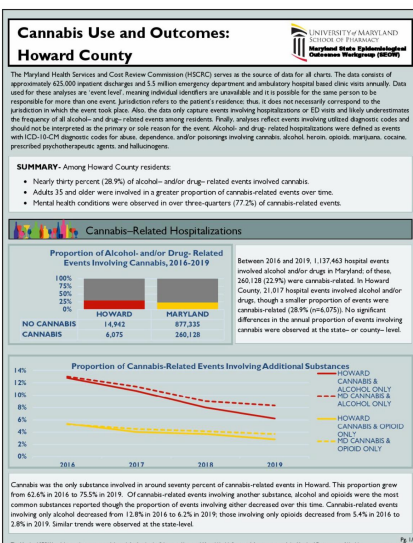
Cannabis Use and Outcomes: Howard County

UNIVERSITY of MARYLAND SCHOOL OF PHARMACY
Maryland State Epidemiological Outcomes Workgroup (SEOW)

The Maryland Health Services and Cost Review Commission (HSCRC) serves as the source of data for all charts. The data consists of approximately 625,000 inpatient discharges and 5.5 million emergency department and ambulatory hospital based clinic visits annually. Data used for these analyses are 'event level', meaning individual identifiers are unavailable and it is possible for the same person to be responsible for more than one event. Jurisdiction refers to the patient's residence; thus, it does not necessarily correspond to the jurisdiction in which the event took place. Also, the data only capture events involving hospitalizations or ED visits and likely underestimates the frequency of all alcohol– and drug– related events among residents. Finally, analyses reflect events involving utilized diagnostic codes and should not be interpreted as the primary or sole reason for the event. Alcohol- and drug- related hospitalizations were defined as events with ICD-10-CM diagnostic codes for abuse, dependence, and/or poisonings involving cannabis, alcohol, heroin, opioids, marijuana, cocaine, prescribed psychotherapeutic agents, and hallucinogens.

SUMMARY- Among Howard County residents:

• Nearly thirty percent (28.9%) of alcohol– and/or drug– related events involved cannabis.
• Adults 35 and older were involved in a greater proportion of cannabis-related events over time.
• Mental health conditions were observed in over three-quarters (77.2%) of cannabis-related events.

Cannabis–Related Hospitalizations

Proportion of Alcohol- and/or Drug- Related Events Involving Cannabis, 2016-2019

100%
75%
50%
25%
0%

| | HOWARD | MARYLAND |
|---|---|---|
| NO CANNABIS | 14,942 | 877,335 |
| CANNABIS | 6,075 | 260,128 |

Between 2016 and 2019, 1,137,463 hospital events involved alcohol and/or drugs in Maryland; of these, 260,128 (22.9%) were cannabis-related. In Howard County, 21,017 hospital events involved alcohol and/or drugs, though a smaller proportion of events were cannabis-related (28.9% (n=6,075)). No significant differences in the annual proportion of events involving cannabis were observed at the state– or county– level.

Proportion of Cannabis-Related Events Involving Additional Substances

14%
12%
10%
8%
6%
4%
2%
0%
2016 2017 2018 2019

HOWARD CANNABIS & ALCOHOL ONLY
MD CANNABIS & ALCOHOL ONLY
HOWARD CANNABIS & OPIOID ONLY
MD CANNABIS & OPIOID ONLY

Cannabis was the only substance involved in around seventy percent of cannabis-related events in Howard. This proportion grew from 62.6% in 2016 to 75.5% in 2019. Of cannabis-related events involving another substance, alcohol and opioids were the most common substances reported though the proportion of events involving either decreased over this time. Cannabis-related events involving only alcohol decreased from 12.8% in 2016 to 6.2% in 2019; those involving only opioids decreased from 5.4% in 2016 to 2.8% in 2019. Similar trends were observed at the state-level.

Pg. 1